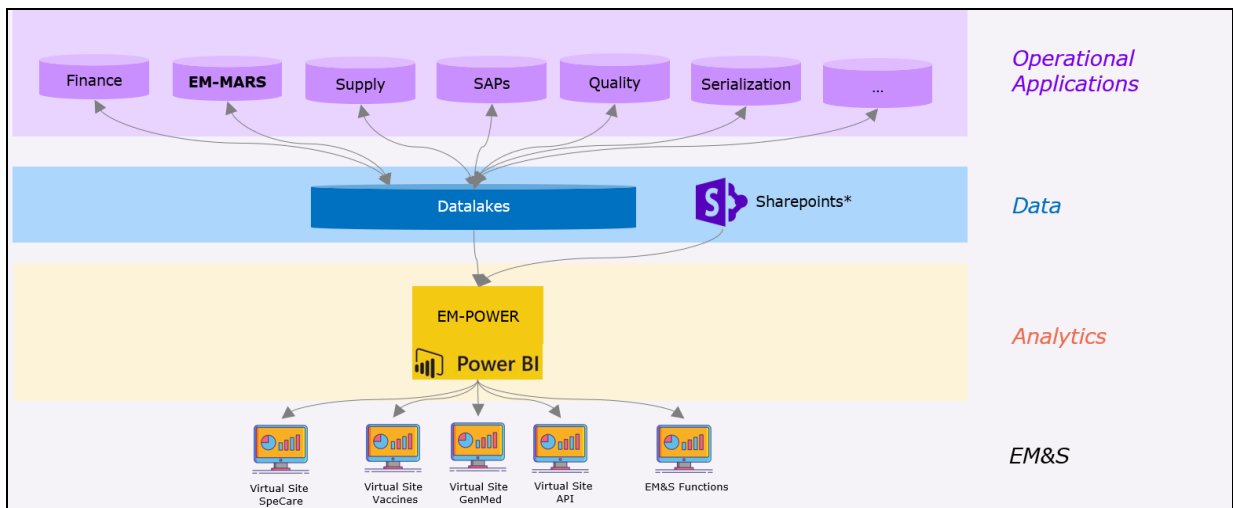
Finance
EM-MARS
Supply
SAPs
Quality
Serialization
...

Operational Applications

Datalakes
Sharepoints*

Data

EM-POWER
Power BI

Analytics

Virtual Site SpeCare
Virtual Site Vaccines
Virtual Site GenMed
Virtual Site API
EM&S Functions

EM&S